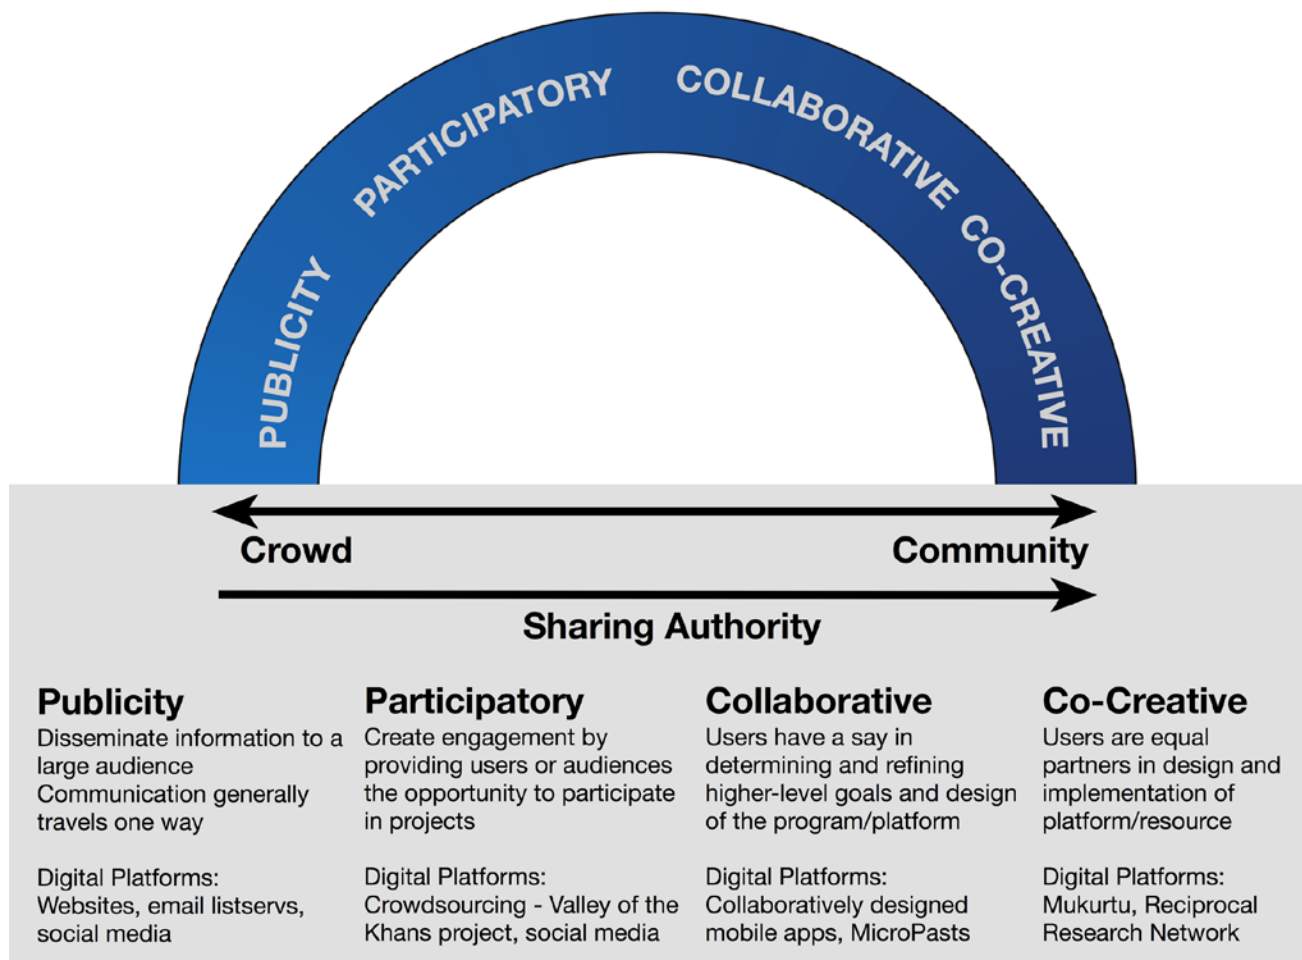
PUBLICITY
PARTICIPATORY
COLLABORATIVE
CO-CREATIVE

Crowd
Community

Sharing Authority

Publicity
Disseminate information to a large audience
Communication generally travels one way

Digital Platforms:
Websites, email listservs, social media

Participatory
Create engagement by providing users or audiences the opportunity to participate in projects

Digital Platforms:
Crowdsourcing - Valley of the Khans project, social media

Collaborative
Users have a say in determining and refining higher-level goals and design of the program/platform

Digital Platforms:
Collaboratively designed mobile apps, MicroPasts

Co-Creative
Users are equal partners in design and implementation of platform/resource

Digital Platforms:
Mukurtu, Reciprocal Research Network